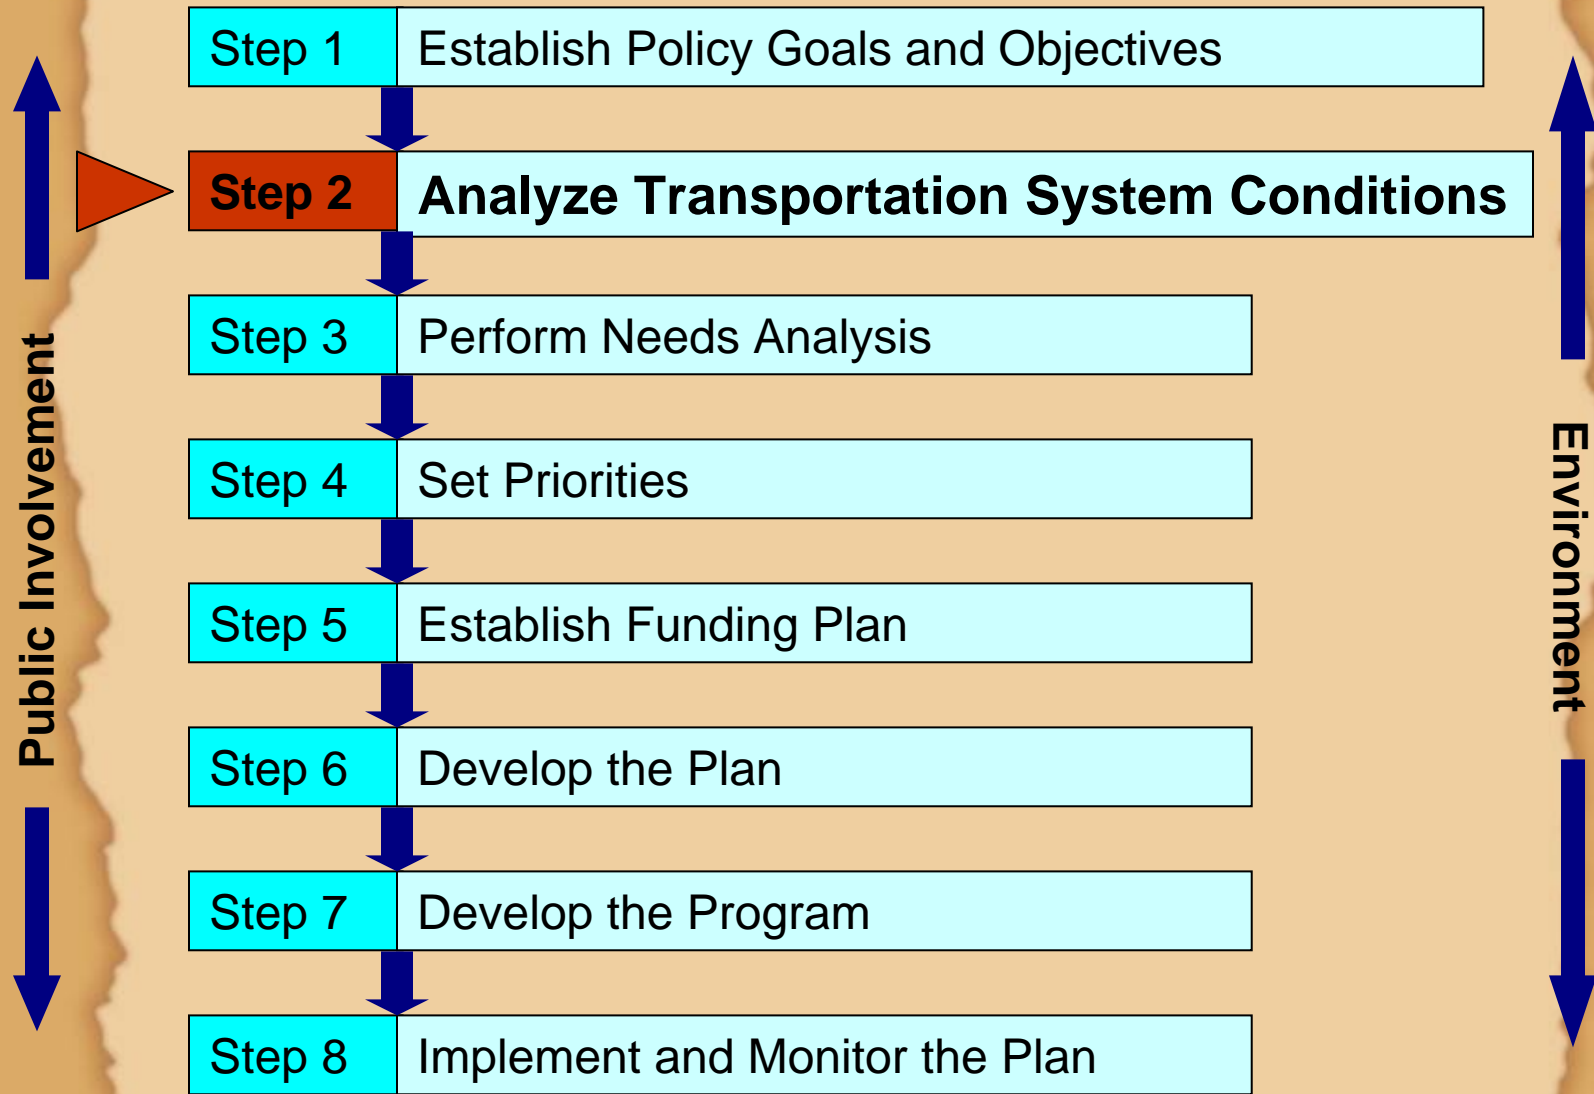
Public Involvement

| Step 1 | Establish Policy Goals and Objectives |
|---|---|
| Step 2 | Analyze Transportation System Conditions |
| Step 3 | Perform Needs Analysis |
| Step 4 | Set Priorities |
| Step 5 | Establish Funding Plan |
| Step 6 | Develop the Plan |
| Step 7 | Develop the Program |
| Step 8 | Implement and Monitor the Plan |

Environment